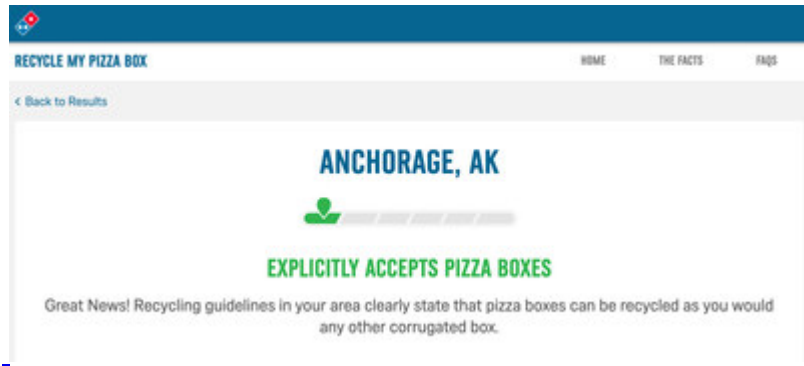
RECYCLE MY PIZZA BOX

HOME

THE FACTS

FAQS

< Back to Results

ANCHORAGE, AK

EXPLICITLY ACCEPTS PIZZA BOXES

Great News! Recycling guidelines in your area clearly state that pizza boxes can be recycled as you would any other corrugated box.